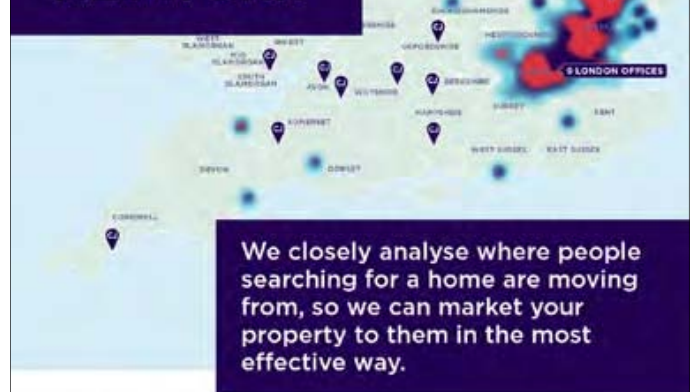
WEST GLAMORGAN
MID GLAMORGAN
SOUTH GLAMORGAN
GWENT
AVON
WILTSHIRE
OXFORDSHIRE
BERKSHIRE
HERTFORDSHIRE
9 LONDON OFFICES
SOMERSET
HAMPSHIRE
SURREY
KENT
WEST SUSSEX
EAST SUSSEX
DEVON
DORSET
CORNWALL

We closely analyse where people searching for a home are moving from, so we can market your property to them in the most effective way.